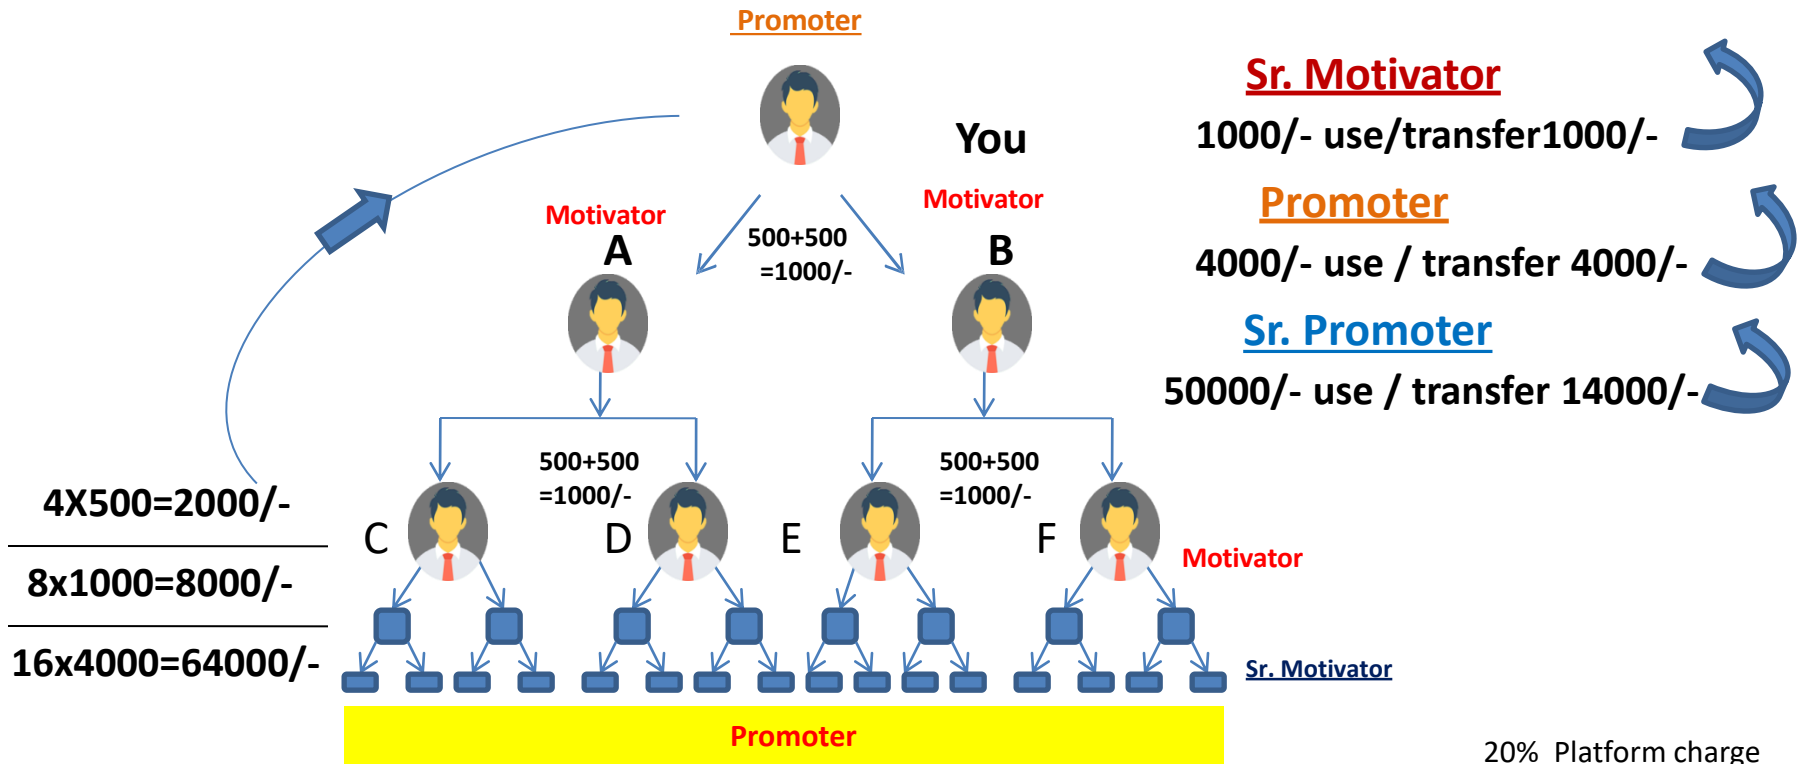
Promoter

You

Motivator
A

500+500
=1000/-

Motivator
B

Sr. Motivator
1000/- use/transfer1000/-

Promoter
4000/- use / transfer 4000/-

Sr. Promoter
50000/- use / transfer 14000/-

500+500
=1000/-

500+500
=1000/-

4X500=2000/-

8x1000=8000/-

16x4000=64000/-

C D E F

Motivator

Sr. Motivator

Promoter

20% Platform charge